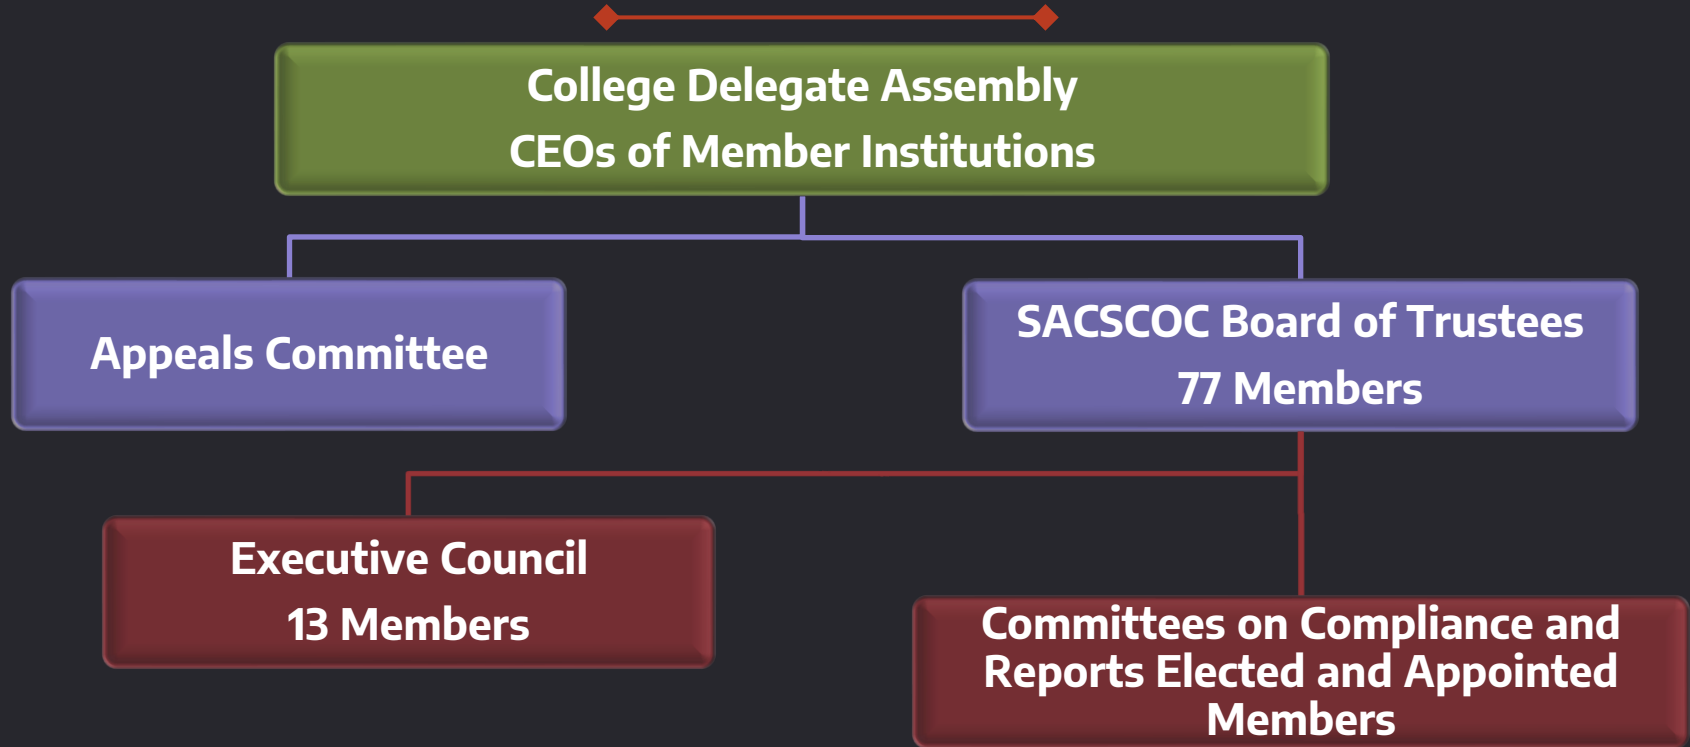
College Delegate Assembly
CEOs of Member Institutions

Appeals Committee

SACSCOC Board of Trustees
77 Members

Executive Council
13 Members

Committees on Compliance and Reports Elected and Appointed Members